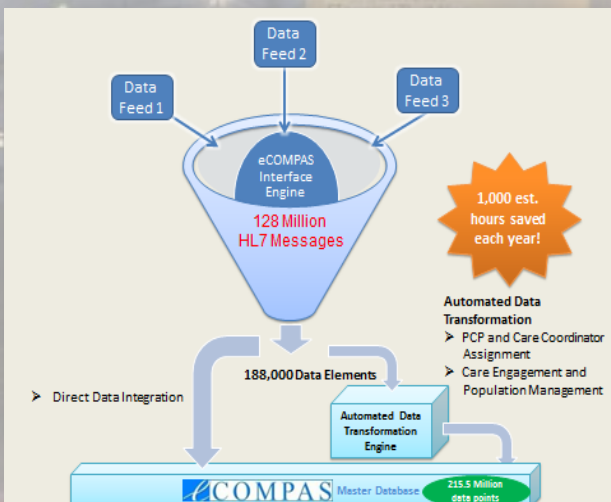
Data Feed 2

Data Feed 1

Data Feed 3

eCOMPAS Interface Engine

128 Million HL7 Messages

1,000 est. hours saved each year!

Automated Data Transformation
➢ PCP and Care Coordinator Assignment
➢ Care Engagement and Population Management

188,000 Data Elements

➢ Direct Data Integration

Automated Data Transformation Engine

eCOMPAS Master Database

215.5 Million data points